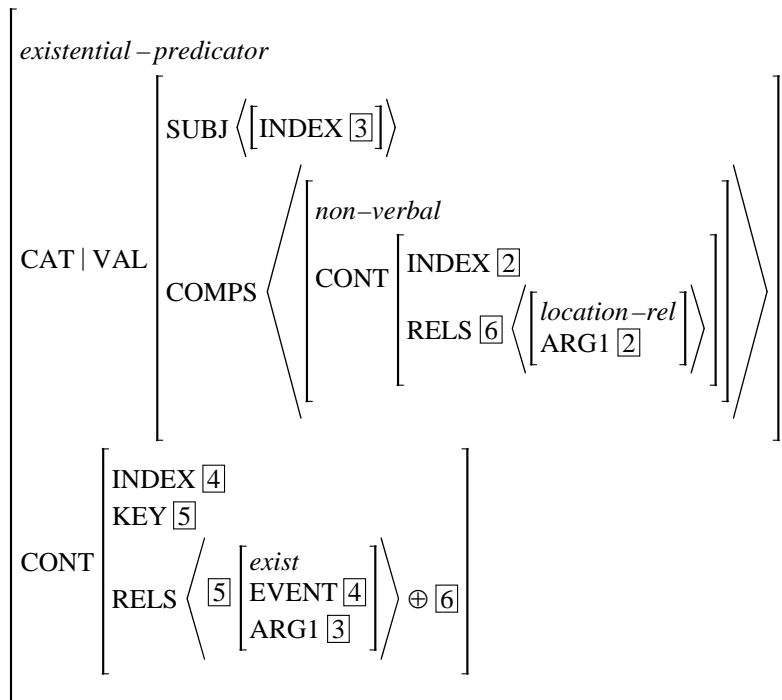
existential – predicator

CAT | VAL SUBJ $\langle$ [INDEX $\boxed{3}$] $\rangle$

COMPS $\langle$ non–verbal CONT INDEX $\boxed{2}$ RELS $\boxed{6}$ $\langle$ location–rel ARG1 $\boxed{2}$ $\rangle$ $\rangle$

CONT INDEX $\boxed{4}$

KEY $\boxed{5}$

RELS $\langle$ $\boxed{5}$ exist EVENT $\boxed{4}$ ARG1 $\boxed{3}$ $\rangle$ $\oplus$ $\boxed{6}$